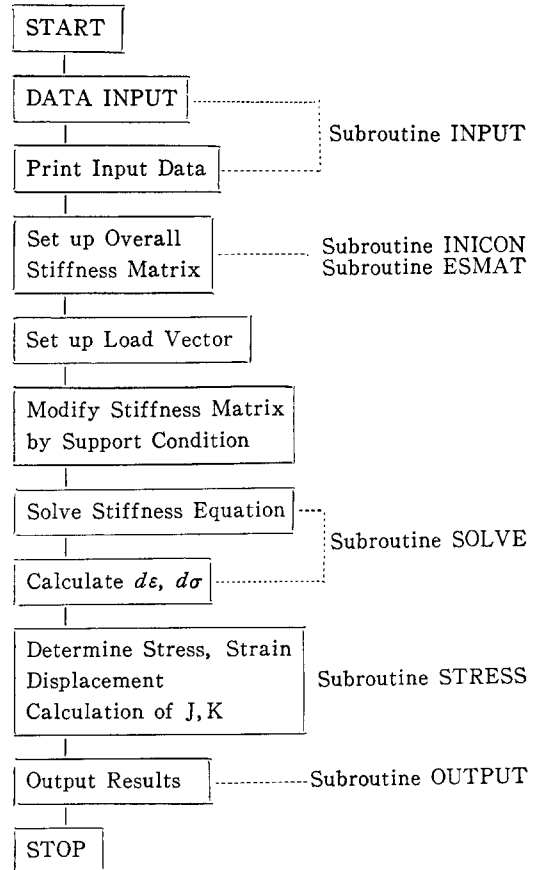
START

DATA INPUT

Subroutine INPUT

Print Input Data

Set up Overall Stiffness Matrix

Subroutine INICON
Subroutine ESMAT

Set up Load Vector

Modify Stiffness Matrix by Support Condition

Solve Stiffness Equation

Subroutine SOLVE

Calculate $d\varepsilon$, $d\sigma$

Determine Stress, Strain
Displacement
Calculation of J, K

Subroutine STRESS

Output Results

Subroutine OUTPUT

STOP